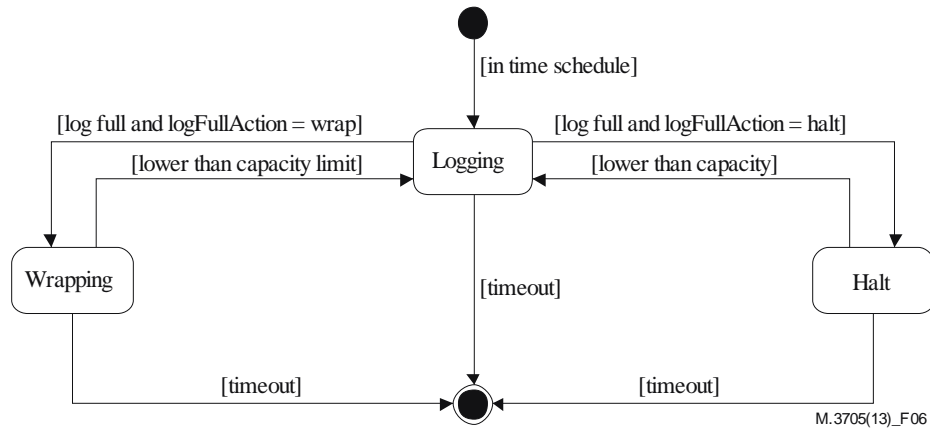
[in time schedule]

[log full and logFullAction = wrap]

[log full and logFullAction = halt]

[lower than capacity limit]

Logging

[lower than capacity]

Wrapping

[timeout]

Halt

[timeout]

[timeout]

M.3705(13)_F06